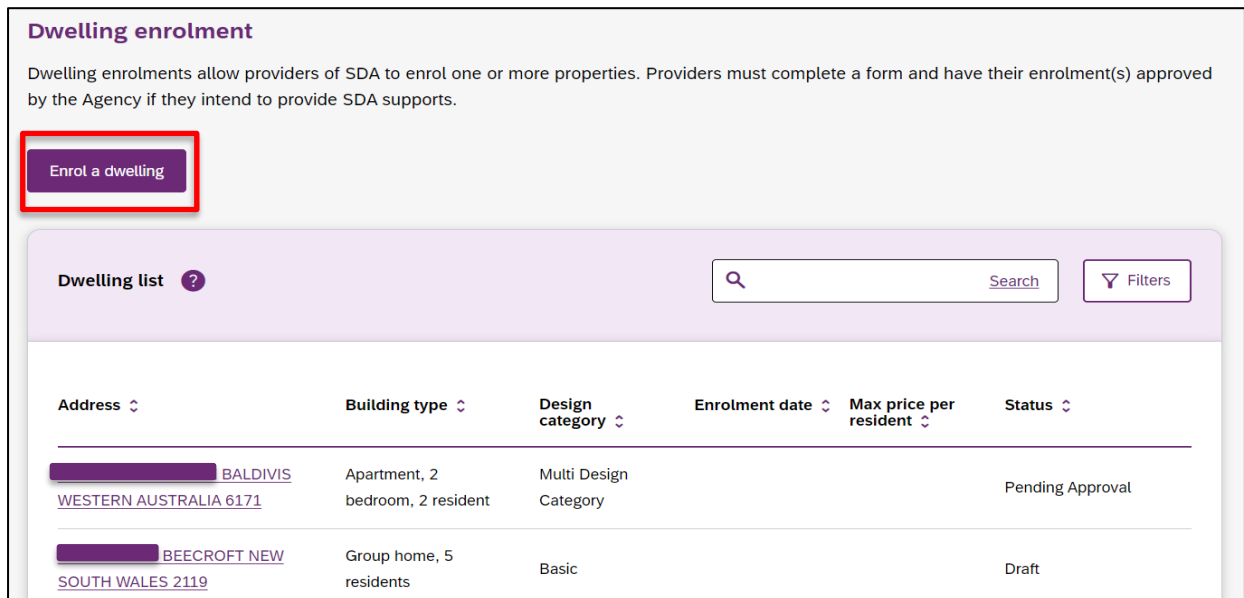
Dwelling enrolment

Dwelling enrolments allow providers of SDA to enrol one or more properties. Providers must complete a form and have their enrolment(s) approved by the Agency if they intend to provide SDA supports.

Enrol a dwelling

Dwelling list ?

Search

Filters

| Address | Building type | Design category | Enrolment date | Max price per resident | Status |
|---|---|---|---|---|---|
| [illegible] BALDIVIS WESTERN AUSTRALIA 6171 | Apartment, 2 bedroom, 2 resident | Multi Design Category | | | Pending Approval |
| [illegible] BEECROFT NEW SOUTH WALES 2119 | Group home, 5 residents | Basic | | | Draft |